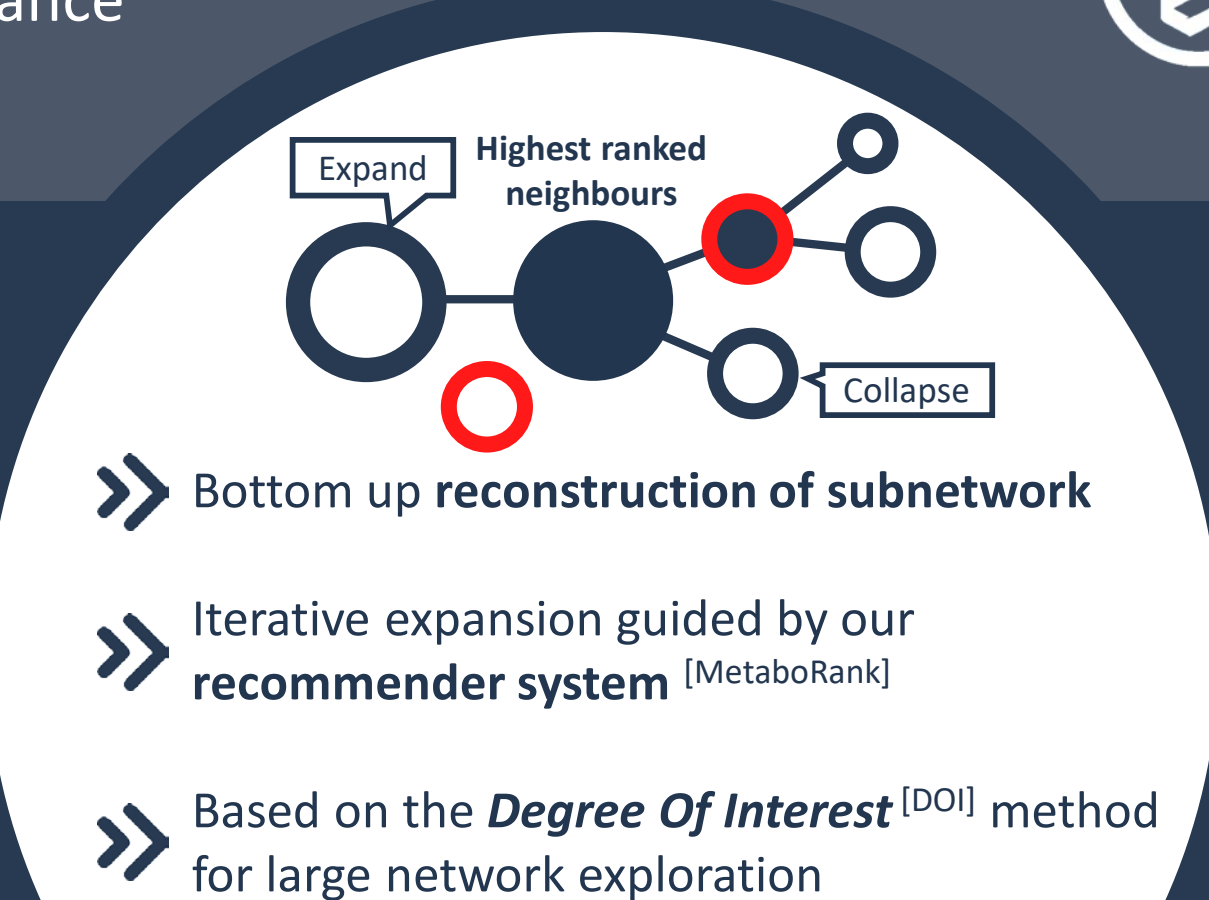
ance

Expand

Highest ranked neighbours

Collapse

Bottom up **reconstruction of subnetwork**

Iterative expansion guided by our **recommender system** $^{[MetaboRank]}$

Based on the ***Degree Of Interest*** $^{[DOI]}$ method for large network exploration